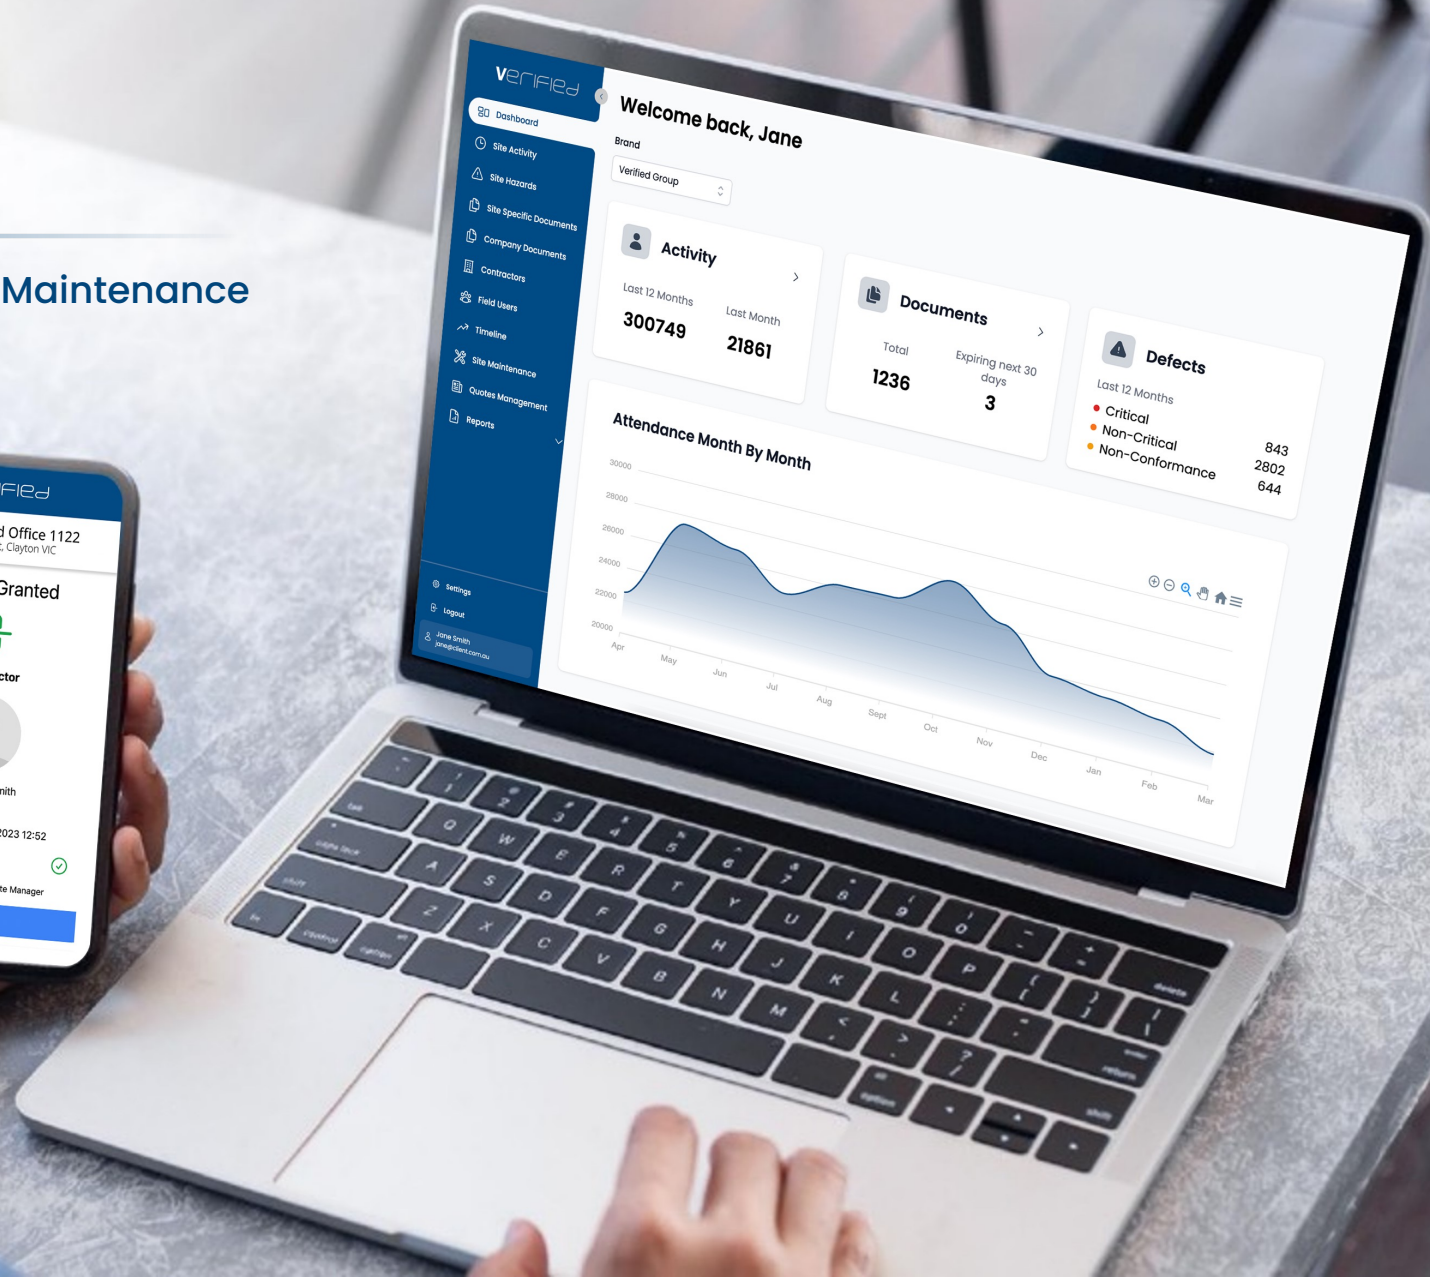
Maintenance

verified
Dashboard
Site Activity
Site Hazards
Site Specific Documents
Company Documents
Contractors
Field Users
Timeline
Site Maintenance
Quotes Management
Reports
Settings
Logout
Jane Smith
jane@client.com.au

Welcome back, Jane
Brand
Verified Group

Activity
Last 12 Months
300749
Last Month
21861

Documents
Total
1236
Expiring next 30 days
3

Defects
Last 12 Months
Critical 843
Non-Critical 2802
Non-Conformance 644

Attendance Month By Month
30000
28000
26000
24000
22000
20000
Apr May Jun Jul Aug Sept Oct Nov Dec Jan Feb Mar

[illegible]FIed
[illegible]d Office 1122
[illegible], Clayton VIC
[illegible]Granted
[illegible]ctor
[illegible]nith
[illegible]2023 12:52
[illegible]te Manager